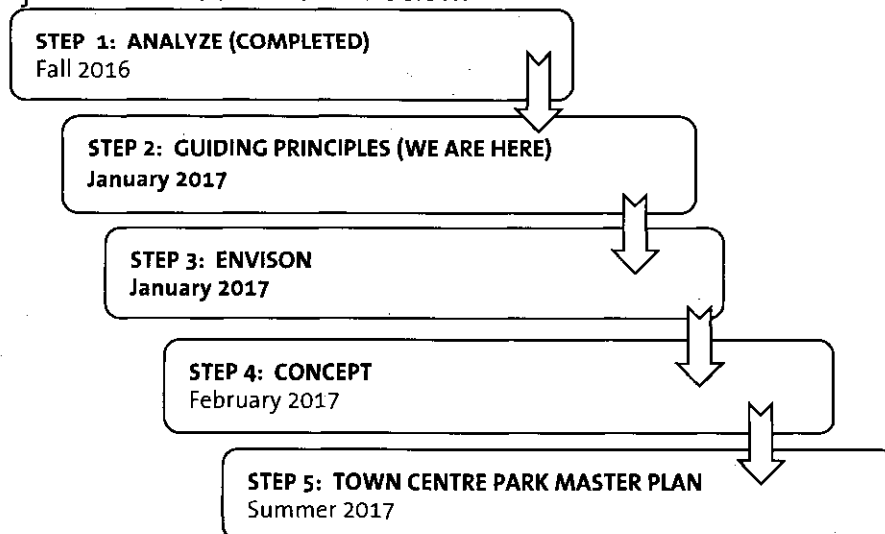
STEP 1: ANALYZE (COMPLETED)
Fall 2016

STEP 2: GUIDING PRINCIPLES (WE ARE HERE)
January 2017

STEP 3: ENVISON
January 2017

STEP 4: CONCEPT
February 2017

STEP 5: TOWN CENTRE PARK MASTER PLAN
Summer 2017